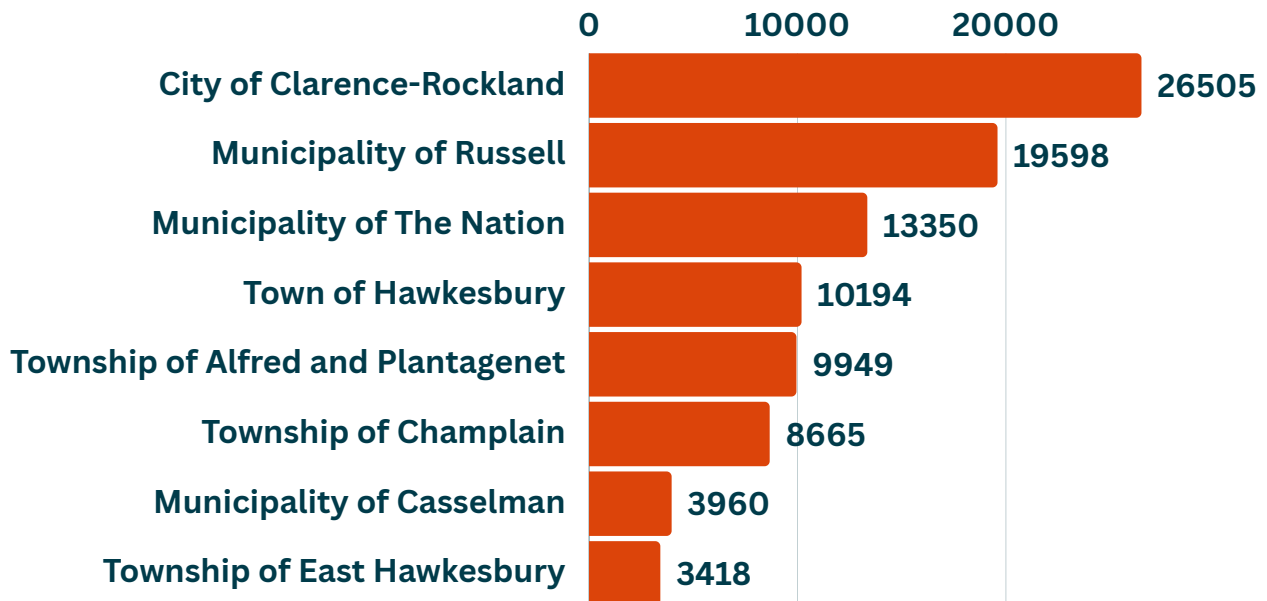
0 10000 20000

City of Clarence-Rockland 26505
Municipality of Russell 19598
Municipality of The Nation 13350
Town of Hawkesbury 10194
Township of Alfred and Plantagenet 9949
Township of Champlain 8665
Municipality of Casselman 3960
Township of East Hawkesbury 3418